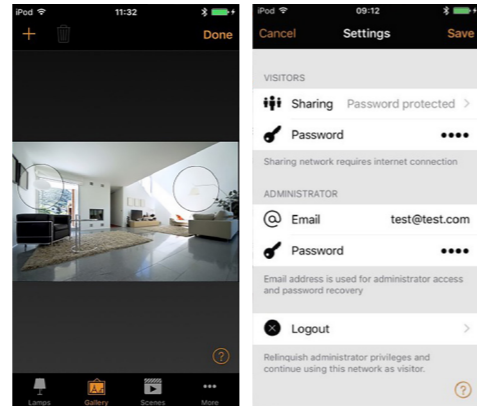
iPod 11:32

+ Done

?

Lamps Gallery Scenes More

iPod 09:12

Cancel Settings Save

VISITORS

Sharing Password protected >

Password ••••

Sharing network requires internet connection

ADMINISTRATOR

Email test@test.com

Password ••••

Email address is used for administrator access and password recovery

Logout >

Relinquish administrator privileges and continue using this network as visitor.

?